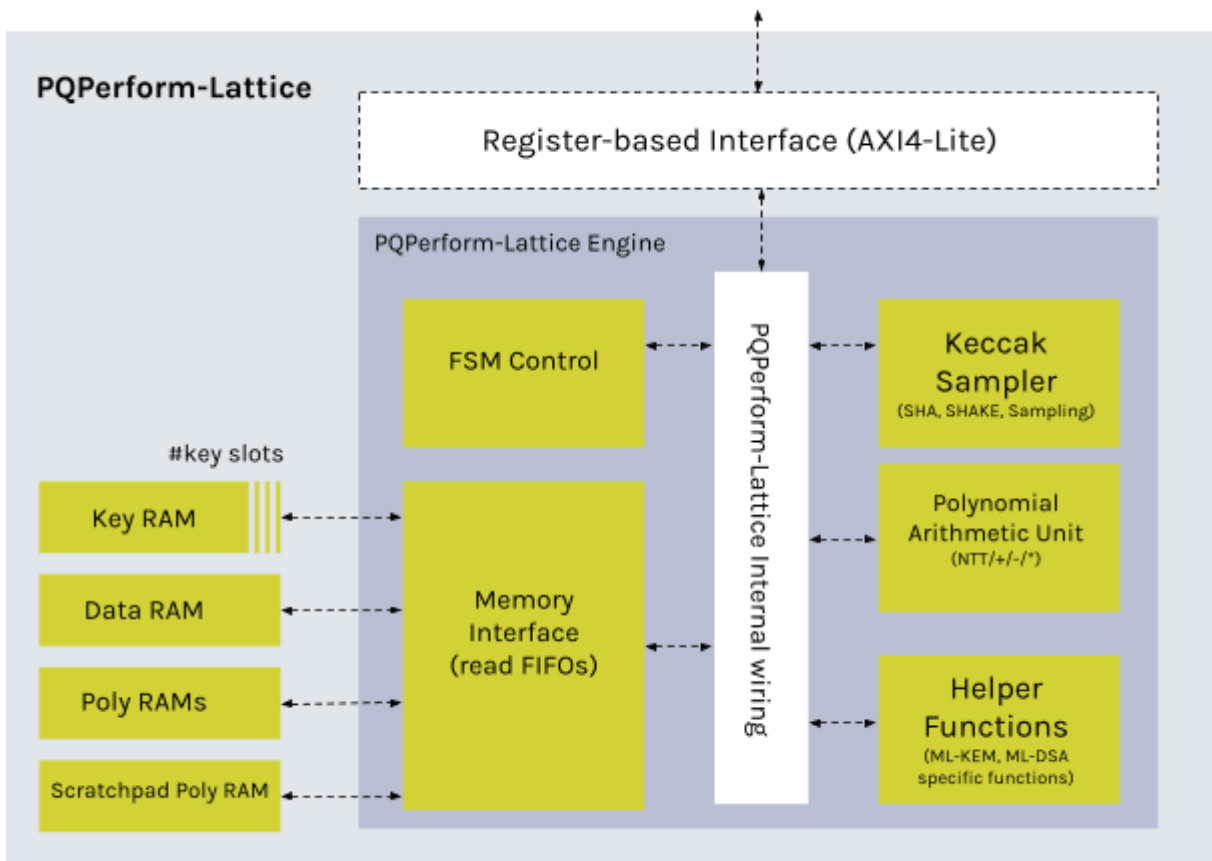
PQPerform-Lattice

Register-based Interface (AXI4-Lite)

PQPerform-Lattice Engine

FSM Control

PQPerform-Lattice Internal wiring

Keccak Sampler
(SHA, SHAKE, Sampling)

#key slots

Key RAM

Data RAM

Poly RAMs

Scratchpad Poly RAM

Memory Interface
(read FIFOs)

Polynomial Arithmetic Unit
(NTT/+/-/*)

Helper Functions
(ML-KEM, ML-DSA specific functions)